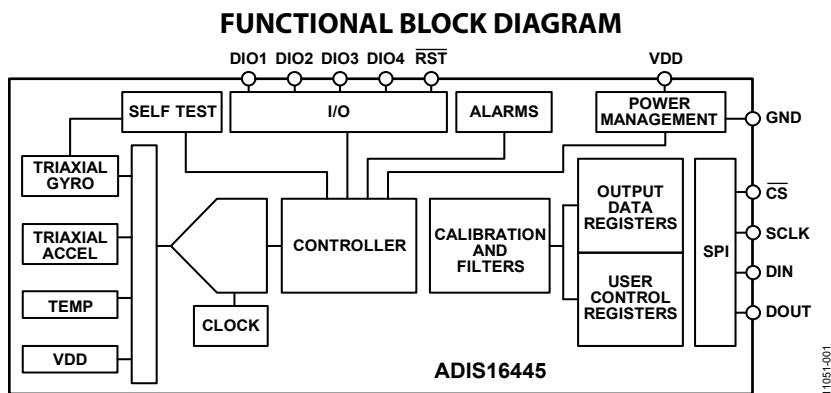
FUNCTIONAL BLOCK DIAGRAM

DIO1 DIO2 DIO3 DIO4 $\overline{RST}$

VDD

SELF TEST

I/O

ALARMS

POWER MANAGEMENT

GND

TRIAXIAL GYRO

TRIAXIAL ACCEL

TEMP

VDD

CLOCK

CONTROLLER

CALIBRATION AND FILTERS

OUTPUT DATA REGISTERS

USER CONTROL REGISTERS

SPI

$\overline{CS}$

SCLK

DIN

DOUT

ADIS16445

11051-001